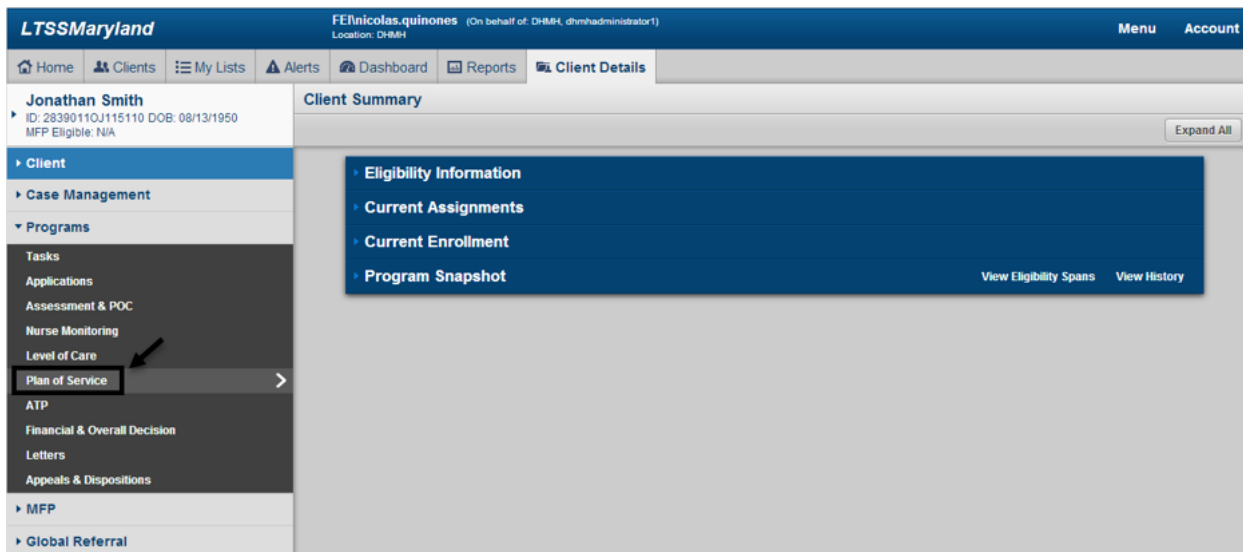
LTSSMaryland

FEI\nicolas.quinones (On behalf of: DHMH, dhmhadministrator1)
Location: DHMH

Menu Account

Home | Clients | My Lists | Alerts | Dashboard | Reports | Client Details

Jonathan Smith
ID: 2839011OJ115110 DOB: 08/13/1950
MFP Eligible: N/A

Client Summary

Expand All

Client
Case Management
Programs
Tasks
Applications
Assessment & POC
Nurse Monitoring
Level of Care
Plan of Service
ATP
Financial & Overall Decision
Letters
Appeals & Dispositions
MFP
Global Referral

Eligibility Information
Current Assignments
Current Enrollment
Program Snapshot
View Eligibility Spans
View History